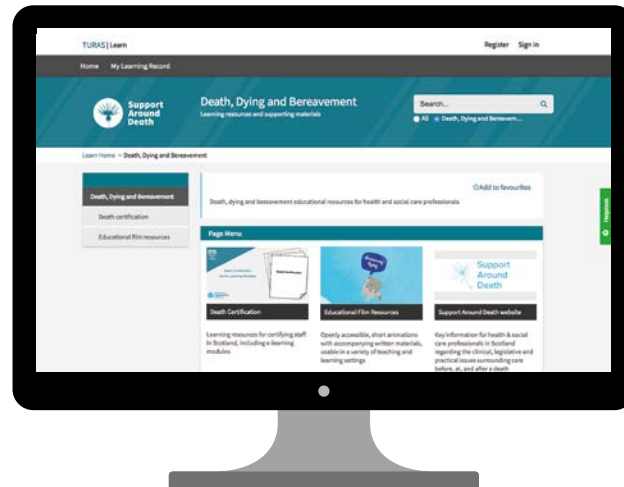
TURAS | Learn

Register Sign in

Home My Learning Record

Support Around Death

Death, Dying and Bereavement

Learning resources and supporting materials

Search...

All Death, Dying and Bereavem...

Learn Home > Death, Dying and Bereavement

Death, Dying and Bereavement

Death certification

Educational film resources

Add to favourites

Death, dying and bereavement educational resources for health and social care professionals

Helpdesk

Page Menu

Death Certification

Learning resources for certifying staff in Scotland, including e-learning modules

Educational Film Resources

Openly accessible, short animations with accompanying written materials, usable in a variety of teaching and learning settings

Support Around Death

Support Around Death website

Key information for health & social care professionals in Scotland regarding the clinical, legislative and practical issues surrounding care before, at, and after a death